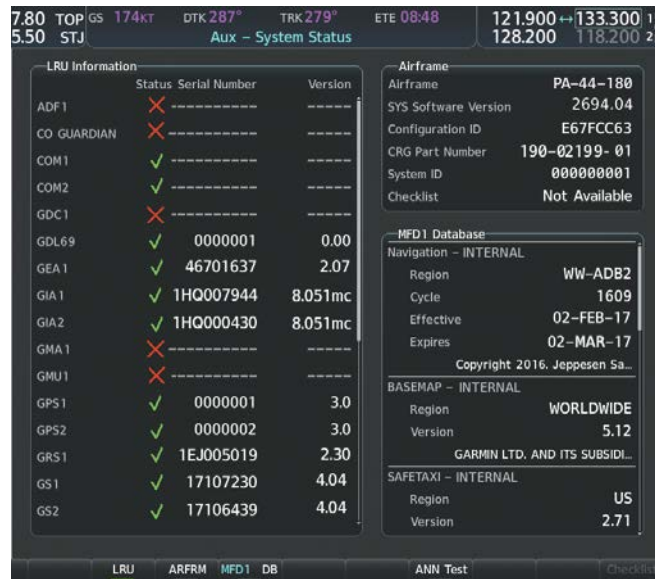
7.80 TOP GS 174KT DTK 287° TRK 279° ETE 08:48 121.900 ↔ 133.300 1
5.50 STJ Aux – System Status 128.200 118.200 2

LRU Information

| | Status | Serial Number | Version |
|---|---|---|---|
| ADF1 | ✗ | ---------- | ----- |
| CO GUARDIAN | ✗ | ---------- | ----- |
| COM1 | ✓ | ---------- | ----- |
| COM2 | ✓ | ---------- | ----- |
| GDC1 | ✗ | ---------- | ----- |
| GDL69 | ✓ | 0000001 | 0.00 |
| GEA1 | ✓ | 46701637 | 2.07 |
| GIA1 | ✓ | 1HQ007944 | 8.051mc |
| GIA2 | ✓ | 1HQ000430 | 8.051mc |
| GMA1 | ✗ | ---------- | ----- |
| GMU1 | ✗ | ---------- | ----- |
| GPS1 | ✓ | 0000001 | 3.0 |
| GPS2 | ✓ | 0000002 | 3.0 |
| GRS1 | ✓ | 1EJ005019 | 2.30 |
| GS1 | ✓ | 17107230 | 4.04 |
| GS2 | ✓ | 17106439 | 4.04 |

Airframe

| | |
|---|---|
| Airframe | PA-44-180 |
| SYS Software Version | 2694.04 |
| Configuration ID | E67FCC63 |
| CRG Part Number | 190-02199- 01 |
| System ID | 000000001 |
| Checklist | Not Available |

MFD1 Database
Navigation – INTERNAL

| | |
|---|---|
| Region | WW-ADB2 |
| Cycle | 1609 |
| Effective | 02-FEB-17 |
| Expires | 02-MAR-17 |

Copyright 2016, Jeppesen Sa...

BASEMAP – INTERNAL

| | |
|---|---|
| Region | WORLDWIDE |
| Version | 5.12 |

GARMIN LTD. AND ITS SUBSIDI...

SAFETAXI – INTERNAL

| | |
|---|---|
| Region | US |
| Version | 2.71 |

LRU ARFRM MFD1 DB ANN Test Checklist